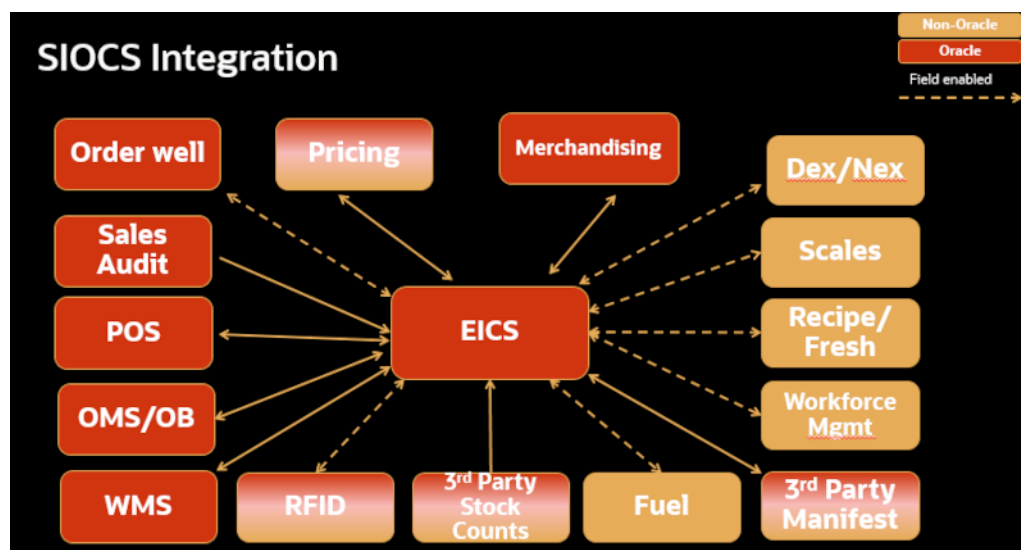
SIOCS Integration

Non-Oracle
Oracle
Field enabled

Order well
Pricing
Merchandising
Dex/Nex
Sales Audit
Scales
POS
EICS
Recipe/ Fresh
OMS/OB
Workforce Mgmt
WMS
RFID
3$^{rd}$ Party Stock Counts
Fuel
3$^{rd}$ Party Manifest